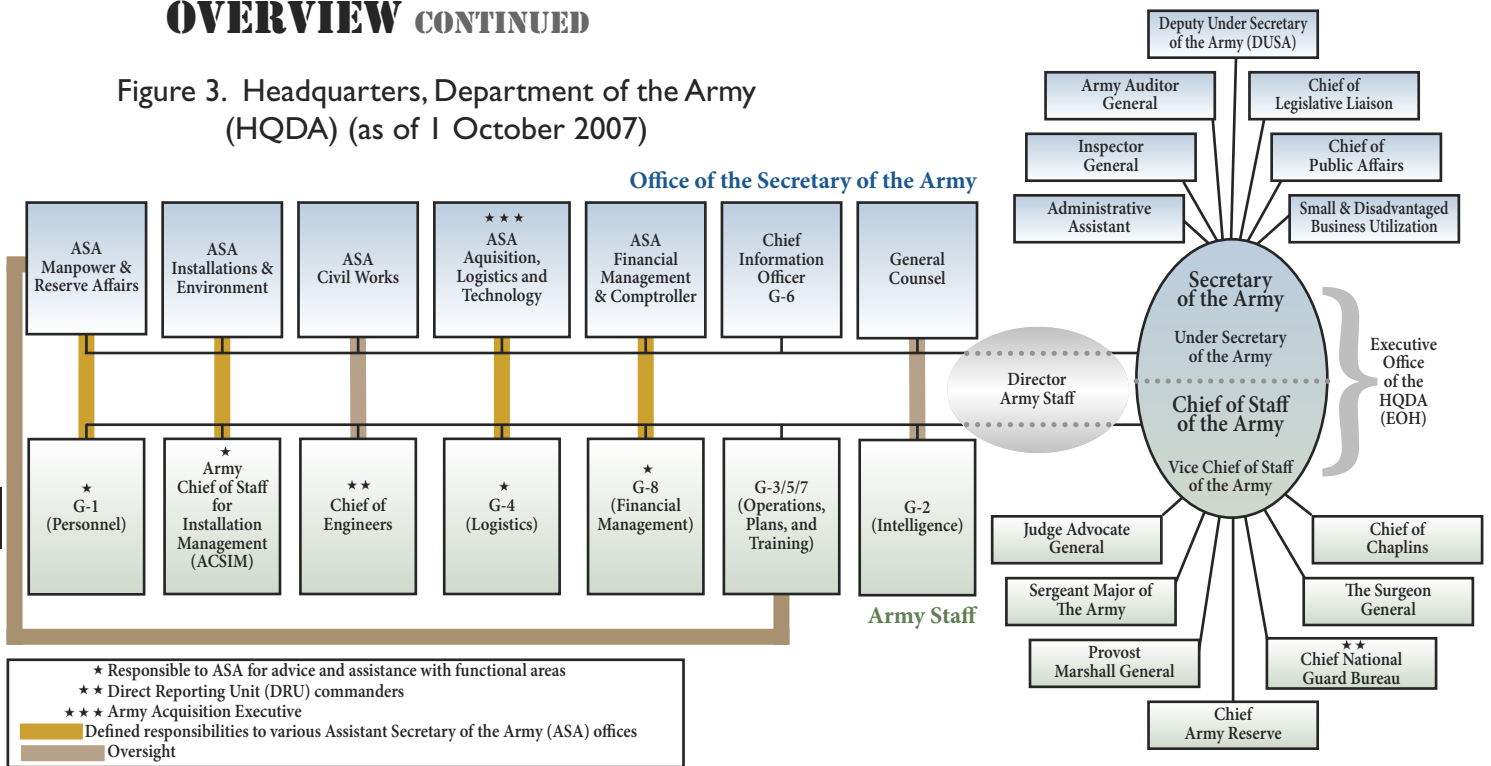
OVERVIEW CONTINUED

Figure 3. Headquarters, Department of the Army (HQDA) (as of 1 October 2007)

Office of the Secretary of the Army

ASA Manpower & Reserve Affairs

ASA Installations & Environment

ASA Civil Works

★★★ ASA Aquisition, Logistics and Technology

ASA Financial Management & Comptroller

Chief Information Officer G-6

General Counsel

★ G-1 (Personnel)

★ Army Chief of Staff for Installation Management (ACSIM)

★★ Chief of Engineers

★ G-4 (Logistics)

★ G-8 (Financial Management)

G-3/5/7 (Operations, Plans, and Training)

G-2 (Intelligence)

Army Staff

Director Army Staff

Deputy Under Secretary of the Army (DUSA)

Army Auditor General

Chief of Legislative Liaison

Inspector General

Chief of Public Affairs

Administrative Assistant

Small & Disadvantaged Business Utilization

Secretary of the Army

Under Secretary of the Army

Chief of Staff of the Army

Vice Chief of Staff of the Army

Executive Office of the HQDA (EOH)

Judge Advocate General

Chief of Chaplains

Sergeant Major of The Army

The Surgeon General

Provost Marshall General

★★ Chief National Guard Bureau

Chief Army Reserve

★ Responsible to ASA for advice and assistance with functional areas
★★ Direct Reporting Unit (DRU) commanders
★★★ Army Acquisition Executive
Defined responsibilities to various Assistant Secretary of the Army (ASA) offices
Oversight